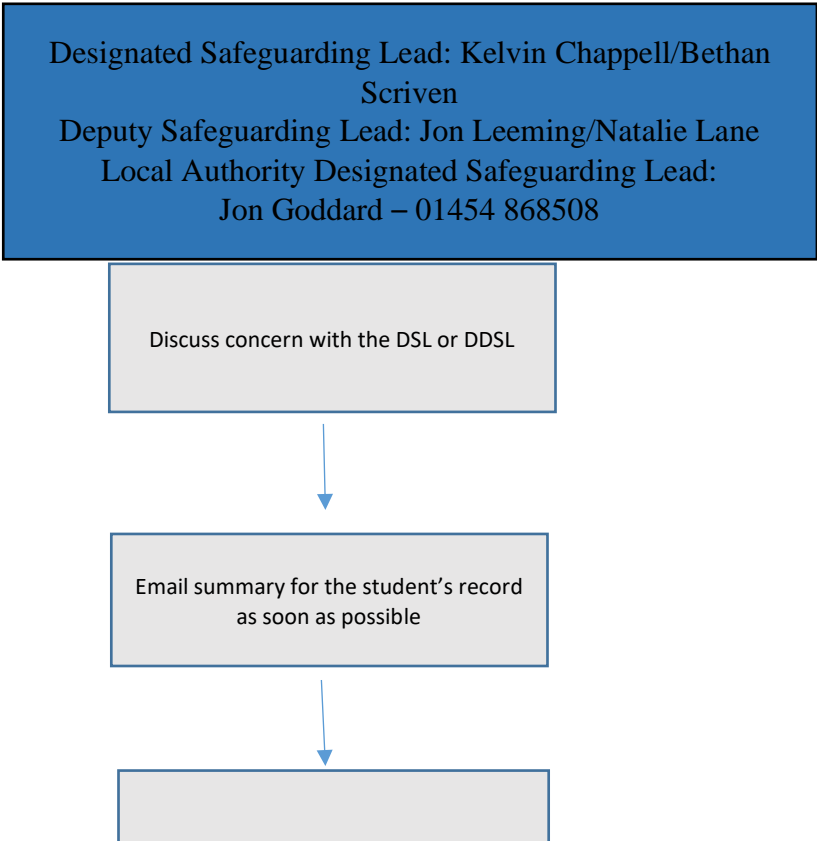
Designated Safeguarding Lead: Kelvin Chappell/Bethan Scriven
Deputy Safeguarding Lead: Jon Leeming/Natalie Lane
Local Authority Designated Safeguarding Lead:
Jon Goddard – 01454 868508

Discuss concern with the DSL or DDSL

Email summary for the student's record as soon as possible